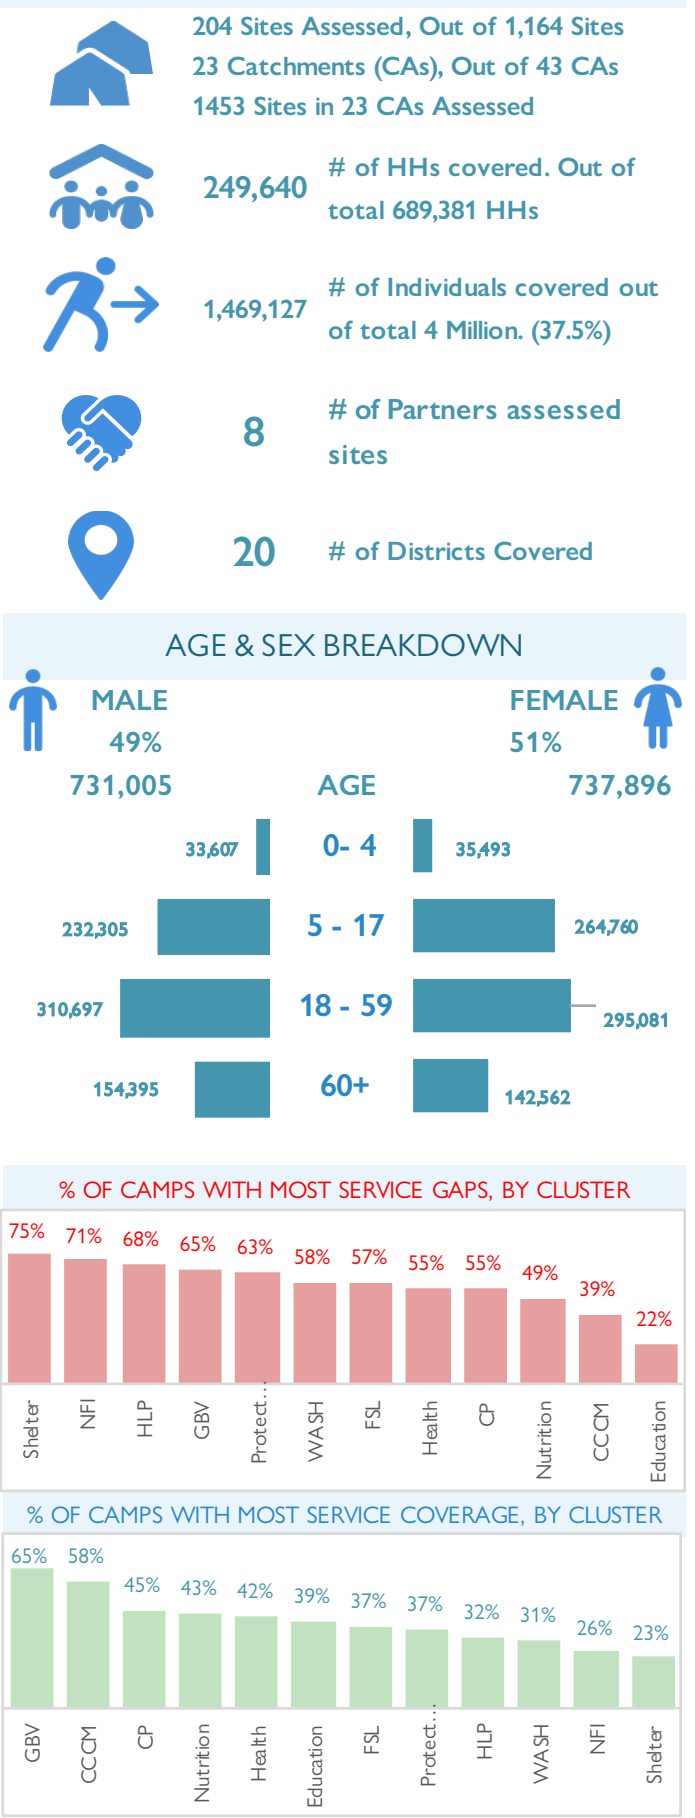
204 Sites Assessed, Out of 1,164 Sites
23 Catchments (CAs), Out of 43 CAs
1453 Sites in 23 CAs Assessed

249,640 # of HHs covered. Out of total 689,381 HHs

1,469,127 # of Individuals covered out of total 4 Million. (37.5%)

8 # of Partners assessed sites

20 # of Districts Covered

AGE & SEX BREAKDOWN

MALE
49%
731,005

FEMALE
51%
737,896

AGE

| MALE | AGE | FEMALE |
|---|---|---|
| 33,607 | 0- 4 | 35,493 |
| 232,305 | 5 - 17 | 264,760 |
| 310,697 | 18 - 59 | 295,081 |
| 154,395 | 60+ | 142,562 |

% OF CAMPS WITH MOST SERVICE GAPS, BY CLUSTER

| Shelter | NFI | HLP | GBV | Protect… | WASH | FSL | Health | CP | Nutrition | CCCM | Education |
|---|---|---|---|---|---|---|---|---|---|---|---|
| 75% | 71% | 68% | 65% | 63% | 58% | 57% | 55% | 55% | 49% | 39% | 22% |

% OF CAMPS WITH MOST SERVICE COVERAGE, BY CLUSTER

| GBV | CCCM | CP | Nutrition | Health | Education | FSL | Protect… | HLP | WASH | NFI | Shelter |
|---|---|---|---|---|---|---|---|---|---|---|---|
| 65% | 58% | 45% | 43% | 42% | 39% | 37% | 37% | 32% | 31% | 26% | 23% |